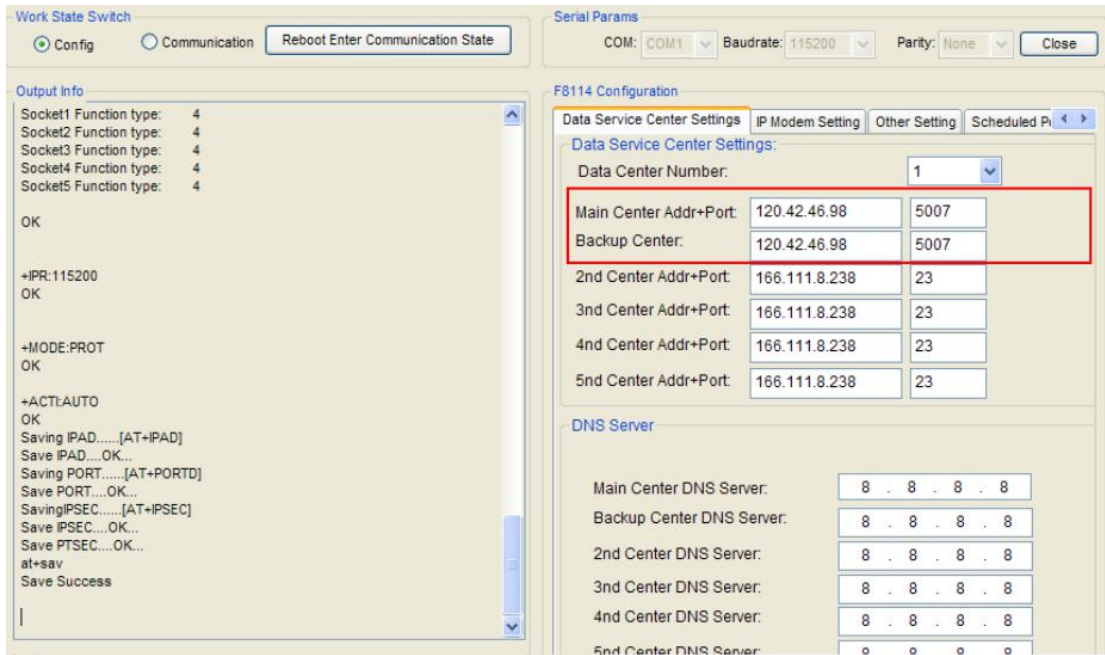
Work State Switch
Config Communication Reboot Enter Communication State

Serial Params
COM: COM1 Baudrate: 115200 Parity: None Close

Output Info
Socket1 Function type: 4
Socket2 Function type: 4
Socket3 Function type: 4
Socket4 Function type: 4
Socket5 Function type: 4

OK

+IPR:115200
OK

+MODE:PROT
OK

+ACTI:AUTO
OK
Saving IPAD......[AT+IPAD]
Save IPAD....OK...
Saving PORT......[AT+PORTD]
Save PORT....OK...
SavingIPSEC......[AT+IPSEC]
Save IPSEC....OK...
Save PTSEC....OK...
at+sav
Save Success

F8114 Configuration
Data Service Center Settings | IP Modem Setting | Other Setting | Scheduled P

Data Service Center Settings:
Data Center Number: 1

| | | |
|---|---|---|
| Main Center Addr+Port: | 120.42.46.98 | 5007 |
| Backup Center: | 120.42.46.98 | 5007 |
| 2nd Center Addr+Port: | 166.111.8.238 | 23 |
| 3nd Center Addr+Port: | 166.111.8.238 | 23 |
| 4nd Center Addr+Port: | 166.111.8.238 | 23 |
| 5nd Center Addr+Port: | 166.111.8.238 | 23 |

DNS Server

| | |
|---|---|
| Main Center DNS Server: | 8 . 8 . 8 . 8 |
| Backup Center DNS Server: | 8 . 8 . 8 . 8 |
| 2nd Center DNS Server: | 8 . 8 . 8 . 8 |
| 3nd Center DNS Server: | 8 . 8 . 8 . 8 |
| 4nd Center DNS Server: | 8 . 8 . 8 . 8 |
| 5nd Center DNS Server: | 8 . 8 . 8 . 8 |